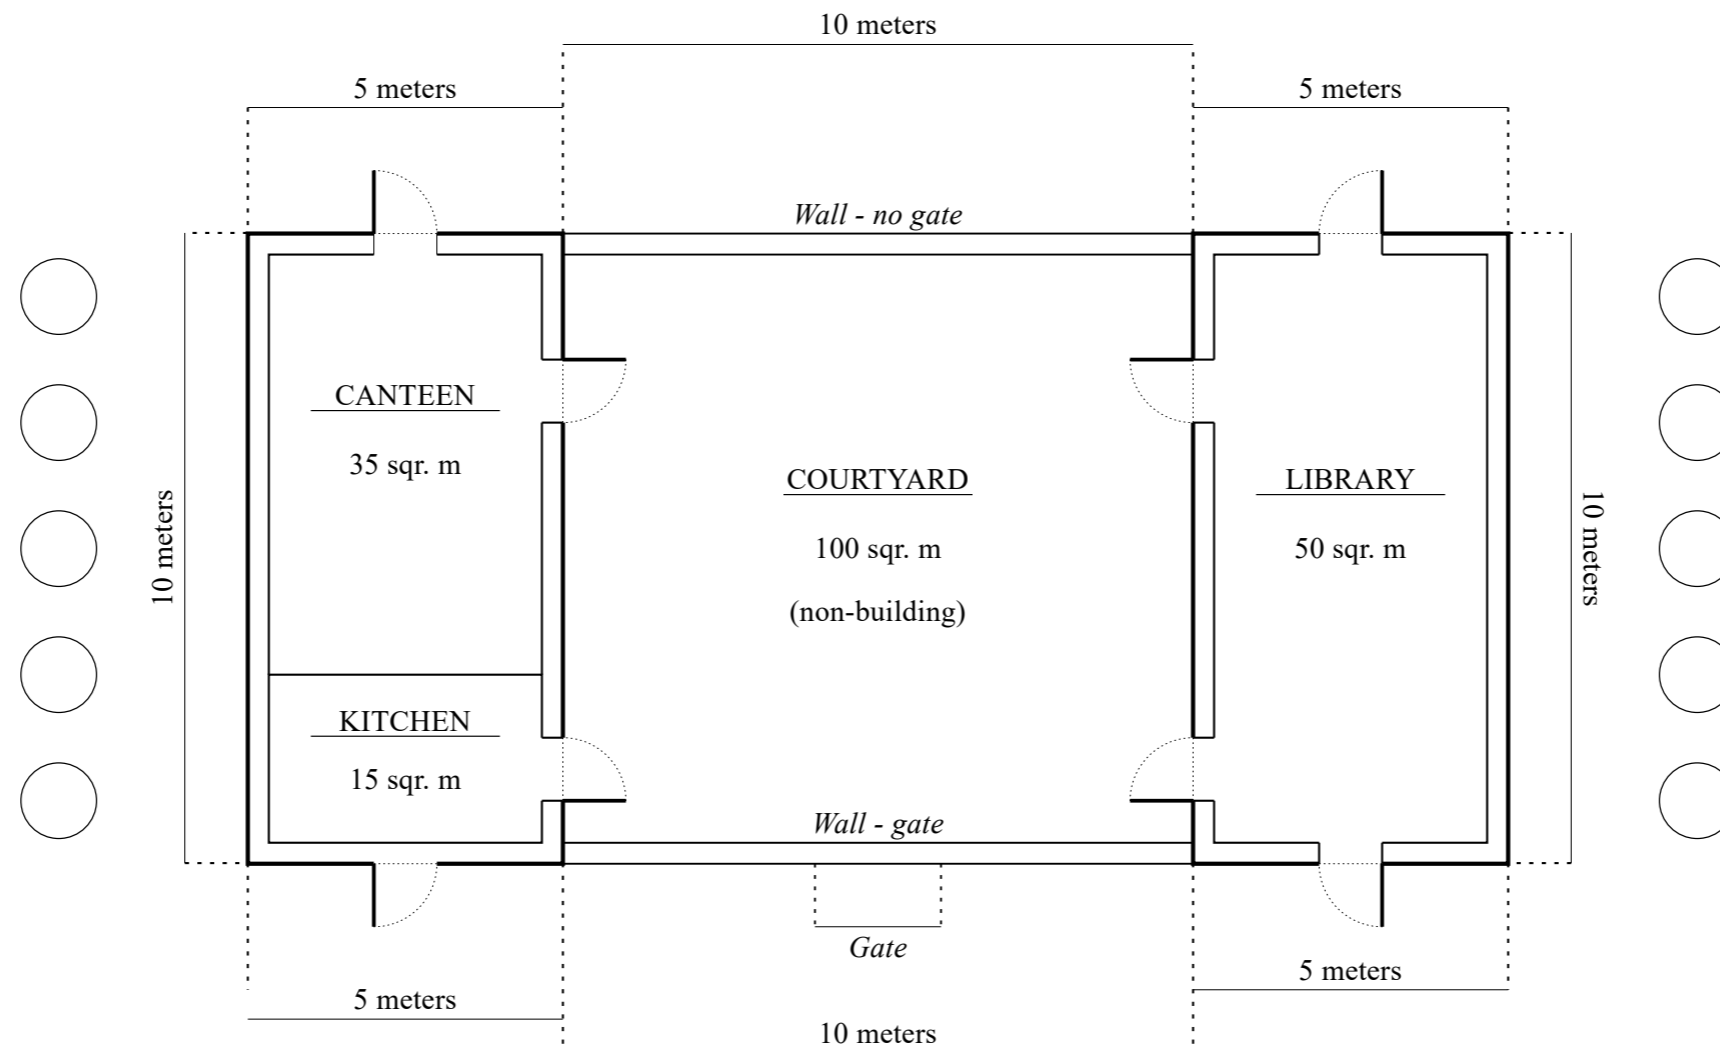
10 meters

5 meters

5 meters

Wall - no gate

CANTEEN

35 sqr. m

COURTYARD

100 sqr. m

(non-building)

LIBRARY

50 sqr. m

10 meters

10 meters

KITCHEN

15 sqr. m

Wall - gate

Gate

5 meters

5 meters

10 meters